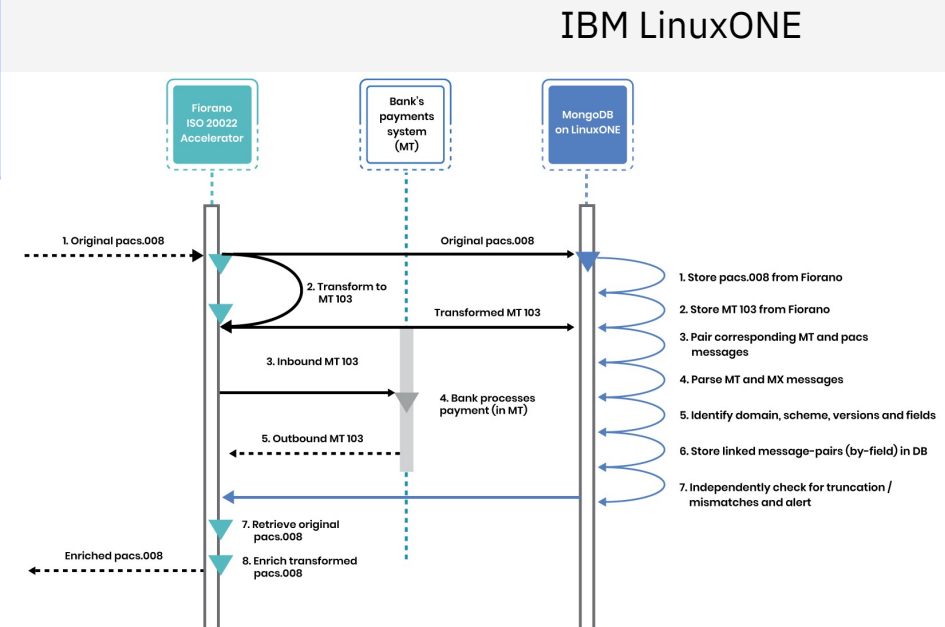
IBM LinuxONE

Fiorano ISO 20022 Accelerator

Bank's payments system (MT)

MongoDB on LinuxONE

1. Original pacs.008

Original pacs.008

2. Transform to MT 103

Transformed MT 103

3. Inbound MT 103

4. Bank processes payment (in MT)

5. Outbound MT 103

7. Retrieve original pacs.008

Enriched pacs.008

8. Enrich transformed pacs.008

1. Store pacs.008 from Fiorano

2. Store MT 103 from Fiorano

3. Pair corresponding MT and pacs messages

4. Parse MT and MX messages

5. Identify domain, scheme, versions and fields

6. Store linked message-pairs (by-field) in DB

7. Independently check for truncation / mismatches and alert